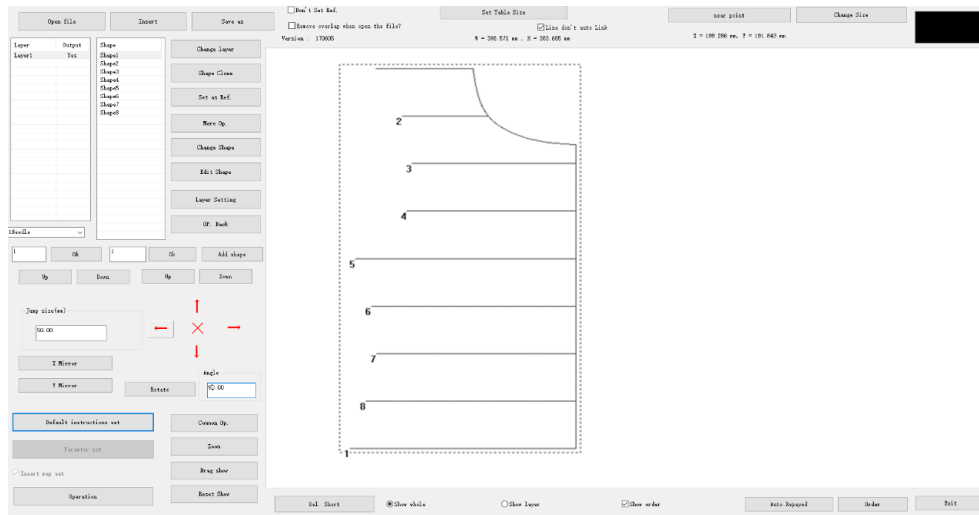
Open file
Insert
Save as

| Layer | Output |
|---|---|
| Layer1 | Yes |

Shape
Shape1
Shape2
Shape3
Shape4
Shape5
Shape6
Shape7
Shape8

Change layer
Shape Clone
Set as Ref.
More Op.
Change Shape
Edit Shape
Layer Setting
OP. Back

1Needle

1
Ok
1
Ok
Add shape
Up
Down
Up
Down

Jump size(mm)
50.00

X Mirror
Y Mirror
Rotate
Angle
90.00

Default instructions set
Parameter set
Insert map set
Operation

Common Op.
Zoom
Drag show
Reset Show

Don't Set Ref.
Remove overlap when open the file?
Version : 170605
Set Table Size
Line don't auto Link
W = 395.571 mm , H = 303.605 mm
new point
Change Size
X = 199.286 mm, Y = 191.843 mm

2
3
4
5
6
7
8
1

Del. Short
Show whole
Show layer
Show order
Auto Repayed
Order
Exit